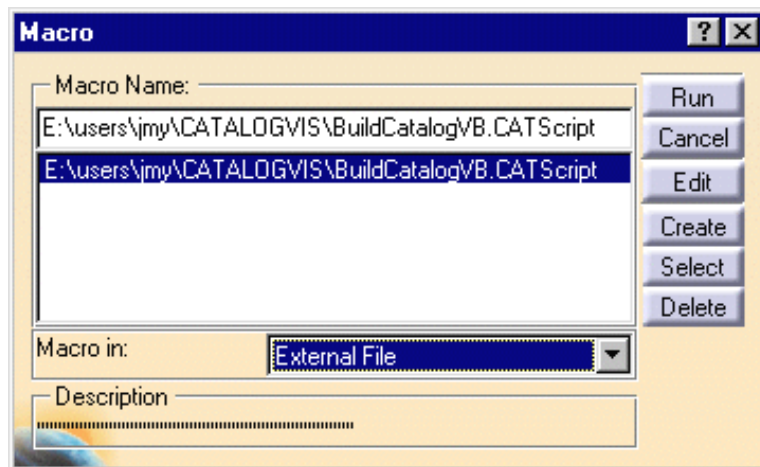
Macro

?

Macro Name:

E:\users\jmy\CATALOGVIS\BuildCatalogVB.CATScript

E:\users\jmy\CATALOGVIS\BuildCatalogVB.CATScript

Run

Cancel

Edit

Create

Select

Delete

Macro in:

External File

Description